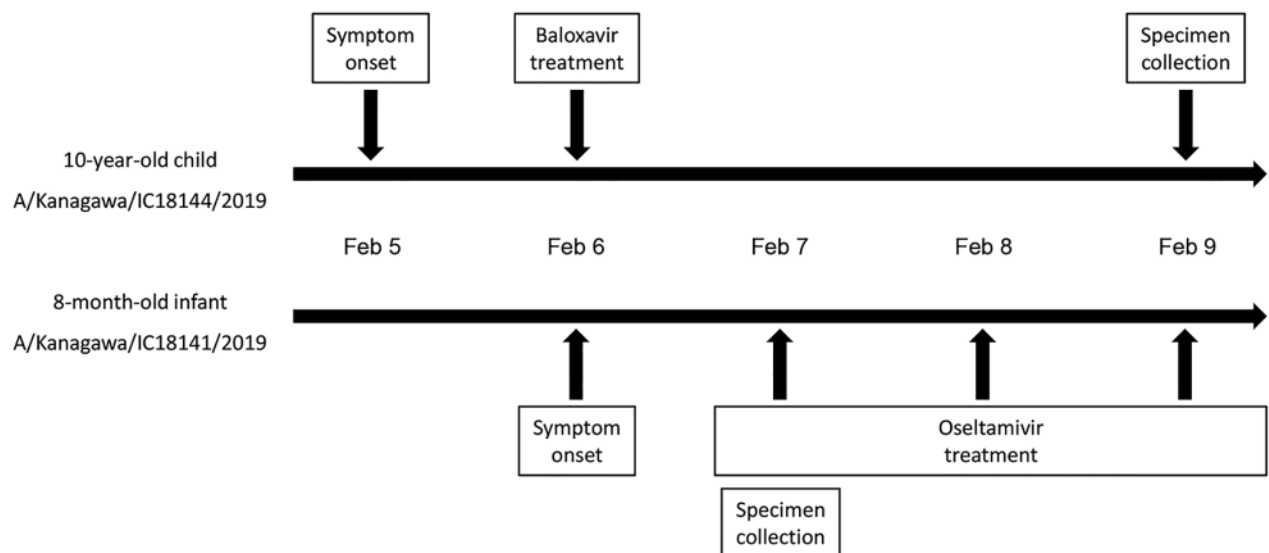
Symptom onset

Baloxavir treatment

Specimen collection

10-year-old child

A/Kanagawa/IC18144/2019

Feb 5

Feb 6

Feb 7

Feb 8

Feb 9

8-month-old infant

A/Kanagawa/IC18141/2019

Symptom onset

Oseltamivir treatment

Specimen collection